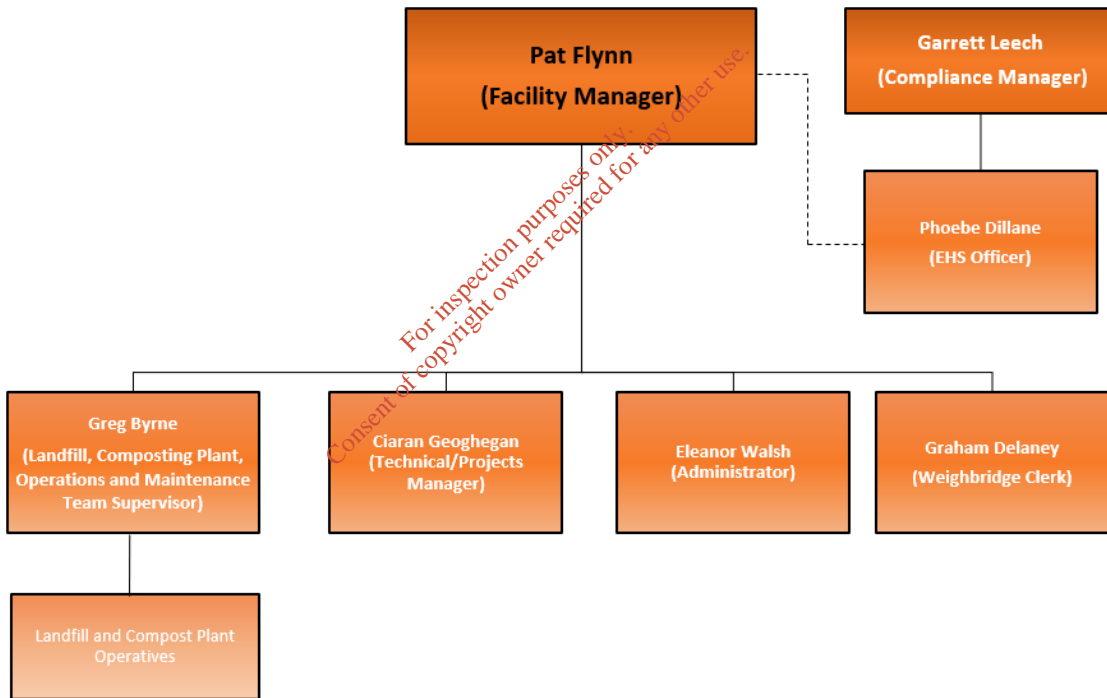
Pat Flynn
(Facility Manager)

Garrett Leech
(Compliance Manager)

Phoebe Dillane
(EHS Officer)

Greg Byrne
(Landfill, Composting Plant, Operations and Maintenance Team Supervisor)

Ciaran Geoghegan
(Technical/Projects Manager)

Eleanor Walsh
(Administrator)

Graham Delaney
(Weighbridge Clerk)

Landfill and Compost Plant Operatives

For inspection purposes only.
Consent of copyright owner required for any other use.